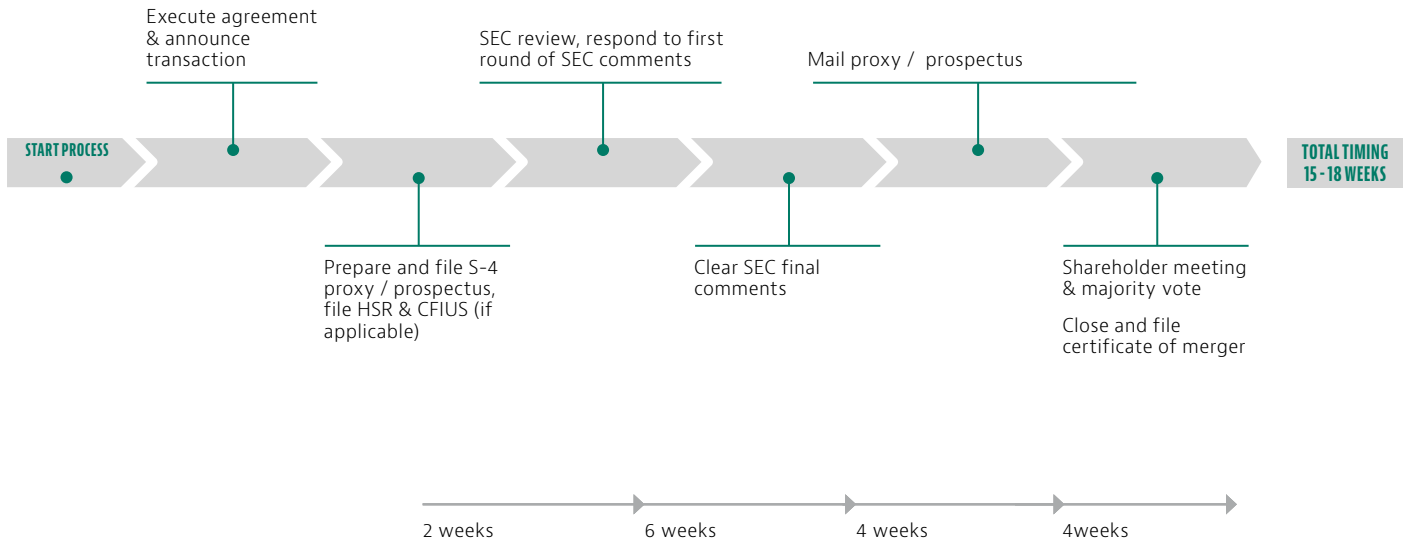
Execute agreement & announce transaction

SEC review, respond to first round of SEC comments

Mail proxy / prospectus

START PROCESS

TOTAL TIMING 15 - 18 WEEKS

Prepare and file S-4 proxy / prospectus, file HSR & CFIUS (if applicable)

Clear SEC final comments

Shareholder meeting & majority vote

Close and file certificate of merger

2 weeks

6 weeks

4 weeks

4weeks